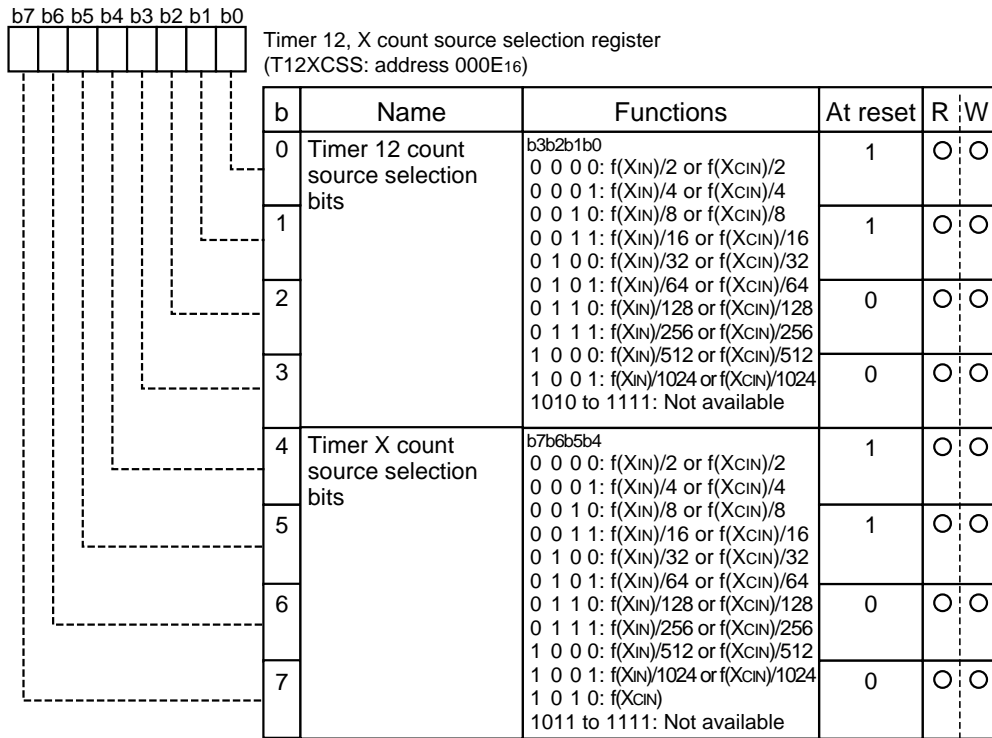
b7 b6 b5 b4 b3 b2 b1 b0

Timer 12, X count source selection register
(T12XCSS: address $000E_{16}$)

| b | Name | Functions | At reset | R | W |
|---|---|---|---|---|---|
| 0 | Timer 12 count source selection bits | b3b2b1b0<br>0 0 0 0: f($X_{IN}$)/2 or f($X_{CIN}$)/2<br>0 0 0 1: f($X_{IN}$)/4 or f($X_{CIN}$)/4<br>0 0 1 0: f($X_{IN}$)/8 or f($X_{CIN}$)/8<br>0 0 1 1: f($X_{IN}$)/16 or f($X_{CIN}$)/16<br>0 1 0 0: f($X_{IN}$)/32 or f($X_{CIN}$)/32<br>0 1 0 1: f($X_{IN}$)/64 or f($X_{CIN}$)/64<br>0 1 1 0: f($X_{IN}$)/128 or f($X_{CIN}$)/128<br>0 1 1 1: f($X_{IN}$)/256 or f($X_{CIN}$)/256<br>1 0 0 0: f($X_{IN}$)/512 or f($X_{CIN}$)/512<br>1 0 0 1: f($X_{IN}$)/1024 or f($X_{CIN}$)/1024<br>1010 to 1111: Not available | 1 | O | O |
| 1 | | | 1 | O | O |
| 2 | | | 0 | O | O |
| 3 | | | 0 | O | O |
| 4 | Timer X count source selection bits | b7b6b5b4<br>0 0 0 0: f($X_{IN}$)/2 or f($X_{CIN}$)/2<br>0 0 0 1: f($X_{IN}$)/4 or f($X_{CIN}$)/4<br>0 0 1 0: f($X_{IN}$)/8 or f($X_{CIN}$)/8<br>0 0 1 1: f($X_{IN}$)/16 or f($X_{CIN}$)/16<br>0 1 0 0: f($X_{IN}$)/32 or f($X_{CIN}$)/32<br>0 1 0 1: f($X_{IN}$)/64 or f($X_{CIN}$)/64<br>0 1 1 0: f($X_{IN}$)/128 or f($X_{CIN}$)/128<br>0 1 1 1: f($X_{IN}$)/256 or f($X_{CIN}$)/256<br>1 0 0 0: f($X_{IN}$)/512 or f($X_{CIN}$)/512<br>1 0 0 1: f($X_{IN}$)/1024 or f($X_{CIN}$)/1024<br>1 0 1 0: f($X_{CIN}$)<br>1011 to 1111: Not available | 1 | O | O |
| 5 | | | 1 | O | O |
| 6 | | | 0 | O | O |
| 7 | | | 0 | O | O |